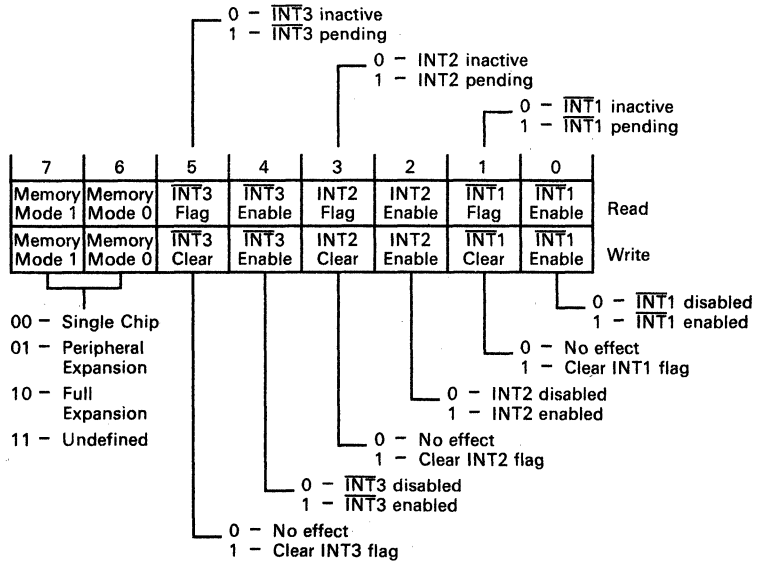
0 – $\overline{\text{INT}}$3 inactive
1 – $\overline{\text{INT}}$3 pending

0 – INT2 inactive
1 – INT2 pending

0 – $\overline{\text{INT}}$1 inactive
1 – $\overline{\text{INT}}$1 pending

| 7 | 6 | 5 | 4 | 3 | 2 | 1 | 0 | |
|---|---|---|---|---|---|---|---|---|
| Memory Mode 1 | Memory Mode 0 | $\overline{\text{INT}}$3 Flag | $\overline{\text{INT}}$3 Enable | INT2 Flag | INT2 Enable | $\overline{\text{INT}}$1 Flag | $\overline{\text{INT}}$1 Enable | Read |
| Memory Mode 1 | Memory Mode 0 | $\overline{\text{INT}}$3 Clear | $\overline{\text{INT}}$3 Enable | INT2 Clear | INT2 Enable | $\overline{\text{INT}}$1 Clear | $\overline{\text{INT}}$1 Enable | Write |

00 – Single Chip
01 – Peripheral Expansion
10 – Full Expansion
11 – Undefined

0 – $\overline{\text{INT}}$1 disabled
1 – $\overline{\text{INT}}$1 enabled

0 – No effect
1 – Clear INT1 flag

0 – INT2 disabled
1 – INT2 enabled

0 – No effect
1 – Clear INT2 flag

0 – $\overline{\text{INT}}$3 disabled
1 – $\overline{\text{INT}}$3 enabled

0 – No effect
1 – Clear INT3 flag